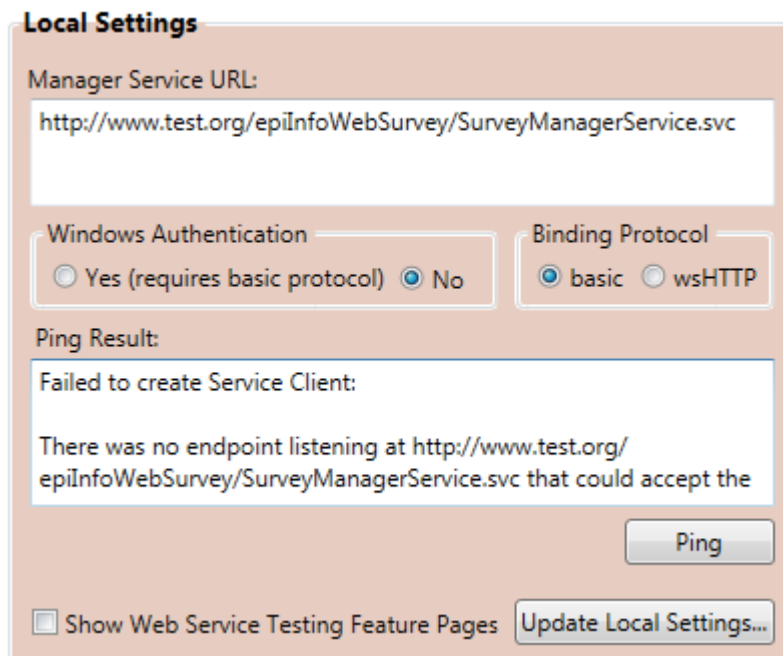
Local Settings

Manager Service URL:

http://www.test.org/epiInfoWebSurvey/SurveyManagerService.svc

Windows Authentication

Yes (requires basic protocol) No

Binding Protocol

basic wsHTTP

Ping Result:

Failed to create Service Client:

There was no endpoint listening at http://www.test.org/epiInfoWebSurvey/SurveyManagerService.svc that could accept the

Ping

Show Web Service Testing Feature Pages

Update Local Settings...